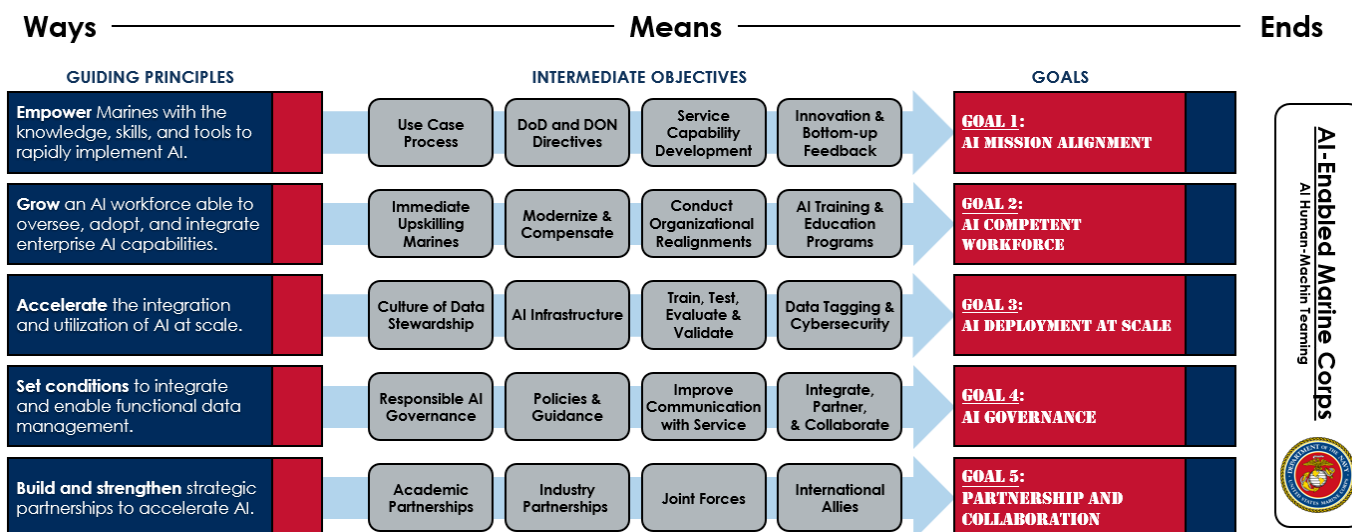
Ways — Means — Ends

GUIDING PRINCIPLES

INTERMEDIATE OBJECTIVES

GOALS

**Empower** Marines with the knowledge, skills, and tools to rapidly implement AI.

Use Case Process

DoD and DON Directives

Service Capability Development

Innovation & Bottom-up Feedback

GOAL 1: AI MISSION ALIGNMENT

**Grow** an AI workforce able to oversee, adopt, and integrate enterprise AI capabilities.

Immediate Upskilling Marines

Modernize & Compensate

Conduct Organizational Realignments

AI Training & Education Programs

GOAL 2: AI COMPETENT WORKFORCE

**Accelerate** the integration and utilization of AI at scale.

Culture of Data Stewardship

AI Infrastructure

Train, Test, Evaluate & Validate

Data Tagging & Cybersecurity

GOAL 3: AI DEPLOYMENT AT SCALE

**Set conditions** to integrate and enable functional data management.

Responsible AI Governance

Policies & Guidance

Improve Communication with Service

Integrate, Partner, & Collaborate

GOAL 4: AI GOVERNANCE

**Build and strengthen** strategic partnerships to accelerate AI.

Academic Partnerships

Industry Partnerships

Joint Forces

International Allies

GOAL 5: PARTNERSHIP AND COLLABORATION

AI-Enabled Marine Corps

AI Human-Machin Teaming

DEPARTMENT OF THE NAVY UNITED STATES MARINE CORPS